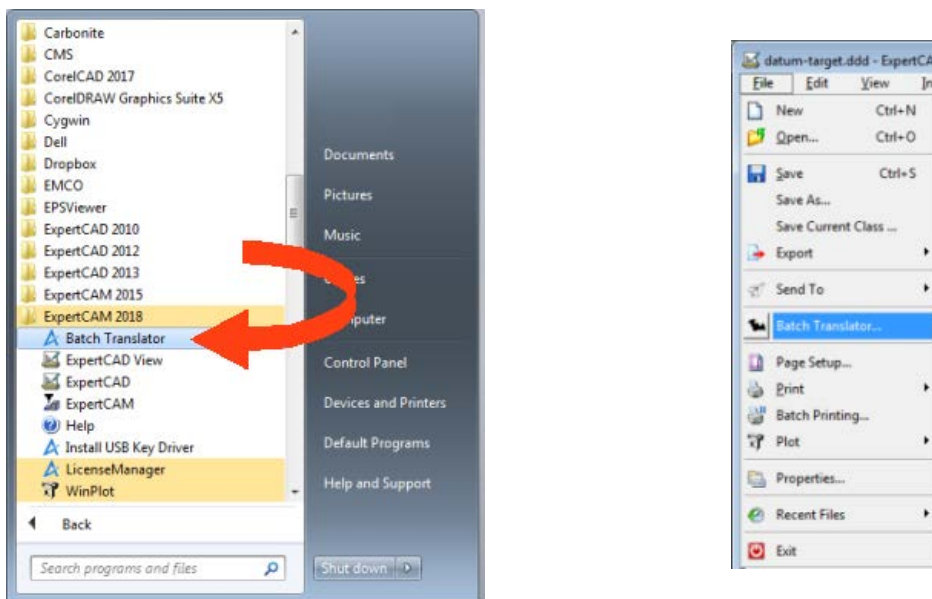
Carbonite
CMS
CorelCAD 2017
CorelDRAW Graphics Suite X5
Cygwin
Dell
Dropbox
EMCO
EPSViewer
ExpertCAD 2010
ExpertCAD 2012
ExpertCAD 2013
ExpertCAM 2015
ExpertCAM 2018
Batch Translator
ExpertCAD View
ExpertCAD
ExpertCAM
Help
Install USB Key Driver
LicenseManager
WinPlot
Back
Search programs and files

Documents
Pictures
Music
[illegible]es
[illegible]puter
Control Panel
Devices and Printers
Default Programs
Help and Support
Shut down

datum-target.ddd - ExpertCA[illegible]
File Edit View In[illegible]
New Ctrl+N
Open... Ctrl+O
Save Ctrl+S
Save As...
Save Current Class ...
Export
Send To
Batch Translator...
Page Setup...
Print
Batch Printing...
Plot
Properties...
Recent Files
Exit